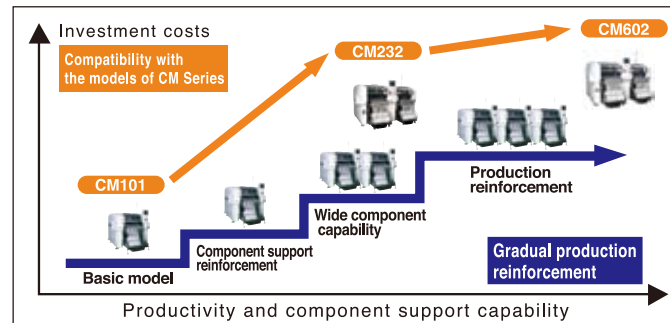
Investment costs

Compatibility with the models of CM Series

CM232

CM602

CM101

Production reinforcement

Wide component capability

Component support reinforcement

Basic model

Gradual production reinforcement

Productivity and component support capability